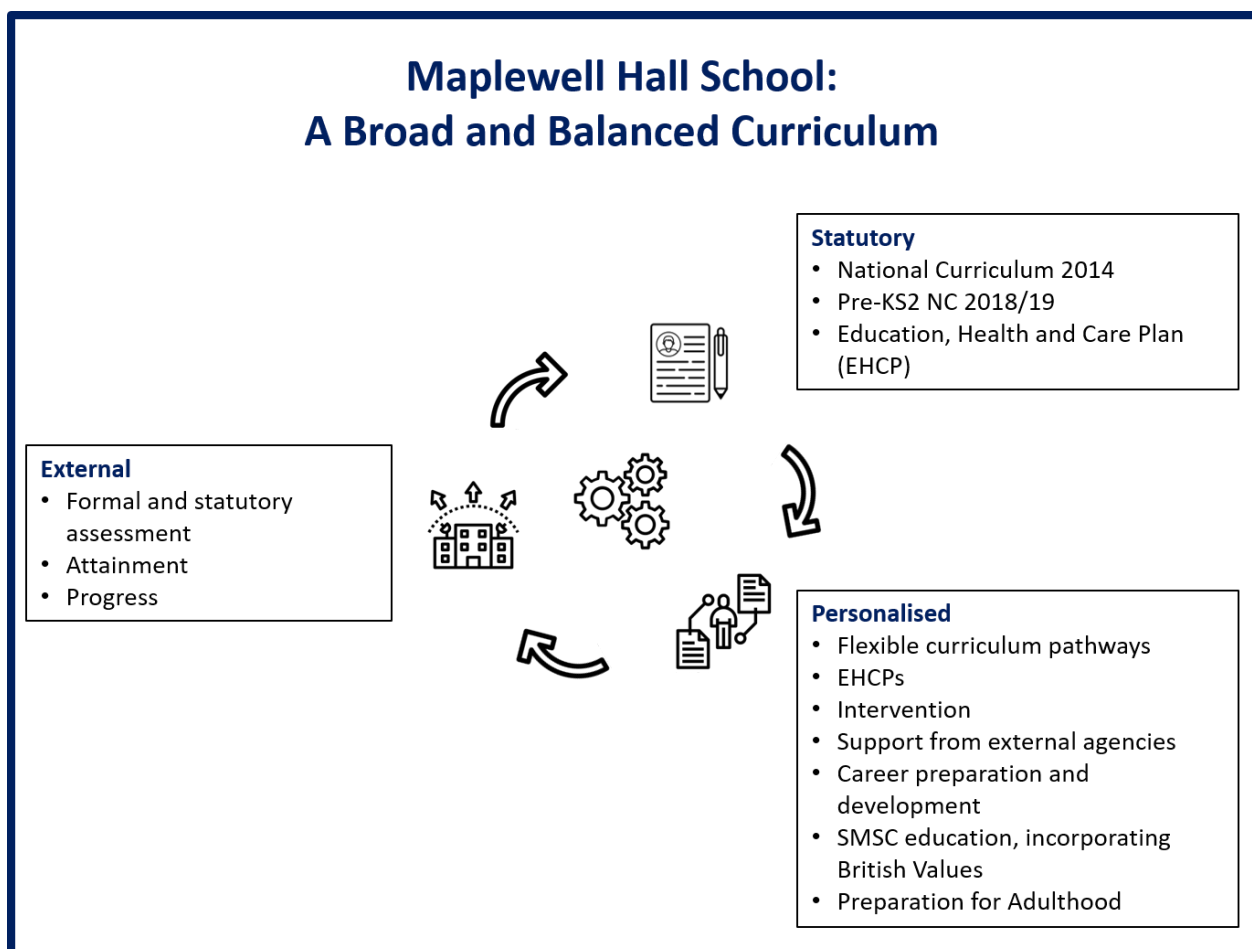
Maplewell Hall School:
A Broad and Balanced Curriculum

Statutory
- National Curriculum 2014
- Pre-KS2 NC 2018/19
- Education, Health and Care Plan (EHCP)

External
- Formal and statutory assessment
- Attainment
- Progress

Personalised
- Flexible curriculum pathways
- EHCPs
- Intervention
- Support from external agencies
- Career preparation and development
- SMSC education, incorporating British Values
- Preparation for Adulthood